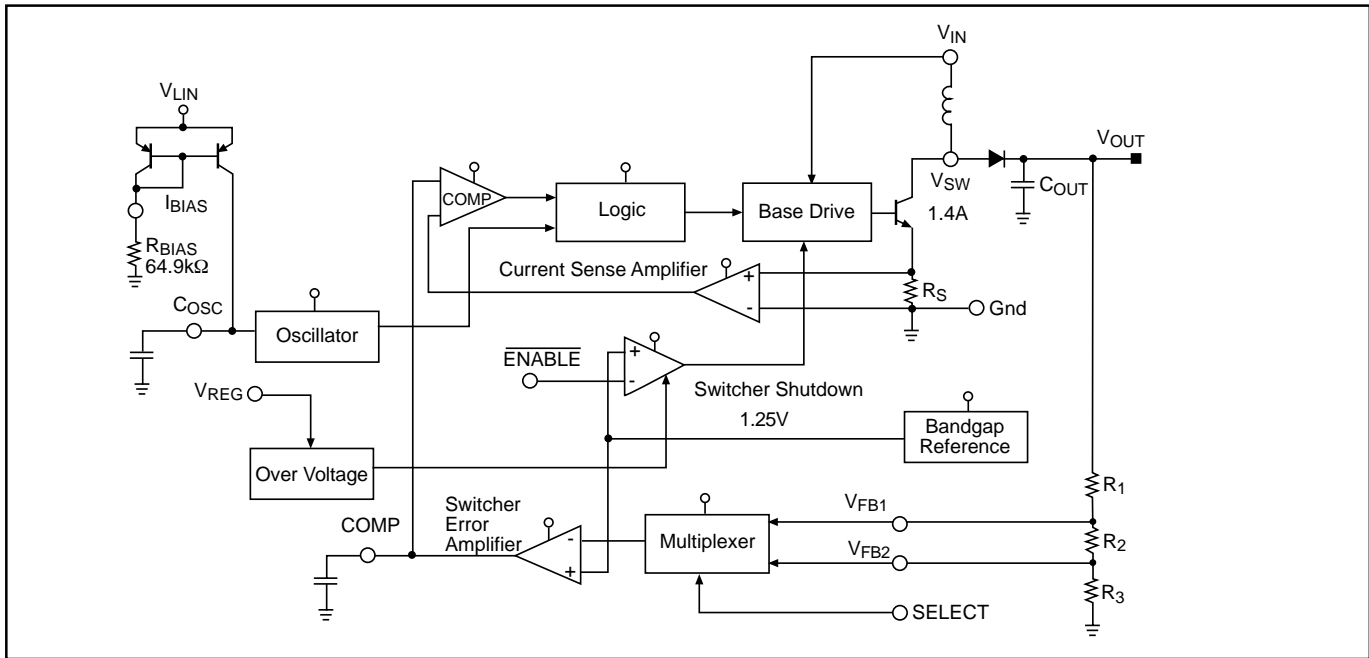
$V_{LIN}$

$I_{BIAS}$

$R_{BIAS}$
64.9kΩ

$C_{OSC}$

Oscillator

COMP

Logic

Base Drive

$V_{IN}$

$V_{OUT}$

$V_{SW}$

$C_{OUT}$

1.4A

Current Sense Amplifier

+

-

$R_S$

Gnd

$\overline{ENABLE}$

+

-

Switcher Shutdown

$V_{REG}$

1.25V

Bandgap Reference

Over Voltage

$R_1$

Switcher Error Amplifier

-

+

COMP

Multiplexer

$V_{FB1}$

$V_{FB2}$

$R_2$

$R_3$

SELECT